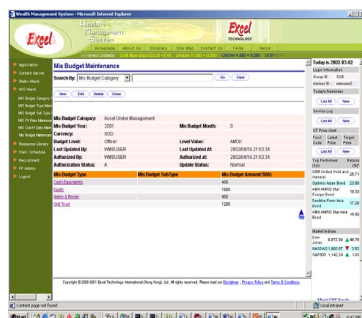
Wealth Management System - Microsoft Internet Explorer

Excel
Wealth Management System
Excel TECHNOLOGY
Homepage | About Us | Glossary | Site Map | Contact Us | FAQs | Helps

Application
Contact Service
Status Alert
MIS Menu
MIS Budget Category
MIS Budget Type Main
MIS Budget Sub Type
MIS Budget Amount
MIS Cash Flow Main
MIS Budget Maintenance
Resource Library
Train Schedule
Recruitment
FP Admin
Logout

MIS Budget Maintenance
Search By: MIS Budget Category | Go | Clear

New | Edit | Delete | Close

| MIS Budget Category: | Asset Under Management | | |
|---|---|---|---|
| MIS Budget Year: | 2001 | MIS Budget Month: | 0 |
| Currency: | SGD | | |
| Budget Level: | Officer | Level Value: | AMOK |
| Last Updated By: | WMSUSER | Last Updated At: | 28/3/2001 21:53:34 |
| Authorized By: | WMSUSER | Authorized at: | 28/3/2001 21:53:34 |
| Authorization Status: | A | Update Status: | Normal |

| MIS Budget Type | MIS Budget SubType | MIS Budget Amount('000) |
|---|---|---|
| Cash Equivalents | | 400 |
| Equity | | 1000 |
| Notes & Bonds | | 600 |
| Unit Trust | | 1200 |

Today is 2002-03-02
Login Information
Group ID: SUB
Adviser ID: wmsuser2
Today's Reminder
List All | New
Service Log
List All | New
UT Price Alert
Fund Code | Latest Price | Target Price
List All | New
Top Performers | Returns (%)
UOB United Yield and Harvest | 28.71
Options Asian Bond | 23.80
ABN AMRO Star Europe Bond | 18.33
Deutsche Premium Asia Bond | 17.26
ABN AMRO Star New Bond | 15.99
Market Indices
Dow Jones | 9,977.36 | 48.70
NASDAQ 1,892.57 | 2.00
S&P500 1,142.24 | 1.03

Copyright © 2000-2001 Excel Technology International (Hong Kong) Ltd. All rights reserved. Please read our Disclaimer, Privacy Policy and Terms & Conditions.

Content page not found
Local intranet